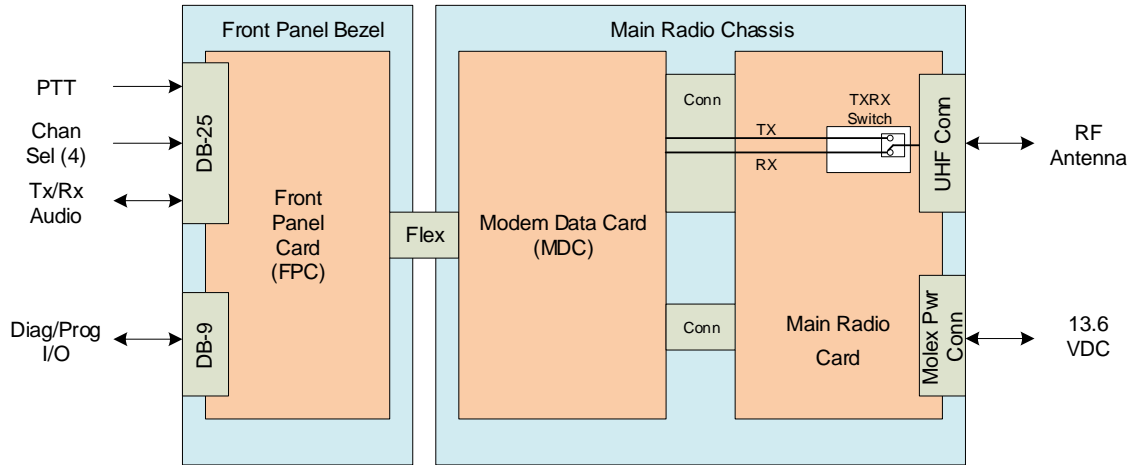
Front Panel Bezel

Main Radio Chassis

PTT

Chan Sel (4)

Tx/Rx Audio

DB-25

Front Panel Card (FPC)

Diag/Prog I/O

DB-9

Flex

Modem Data Card (MDC)

Conn

TX

RX

TXRX Switch

UHF Conn

RF Antenna

Conn

Main Radio Card

Molex Pwr Conn

13.6 VDC